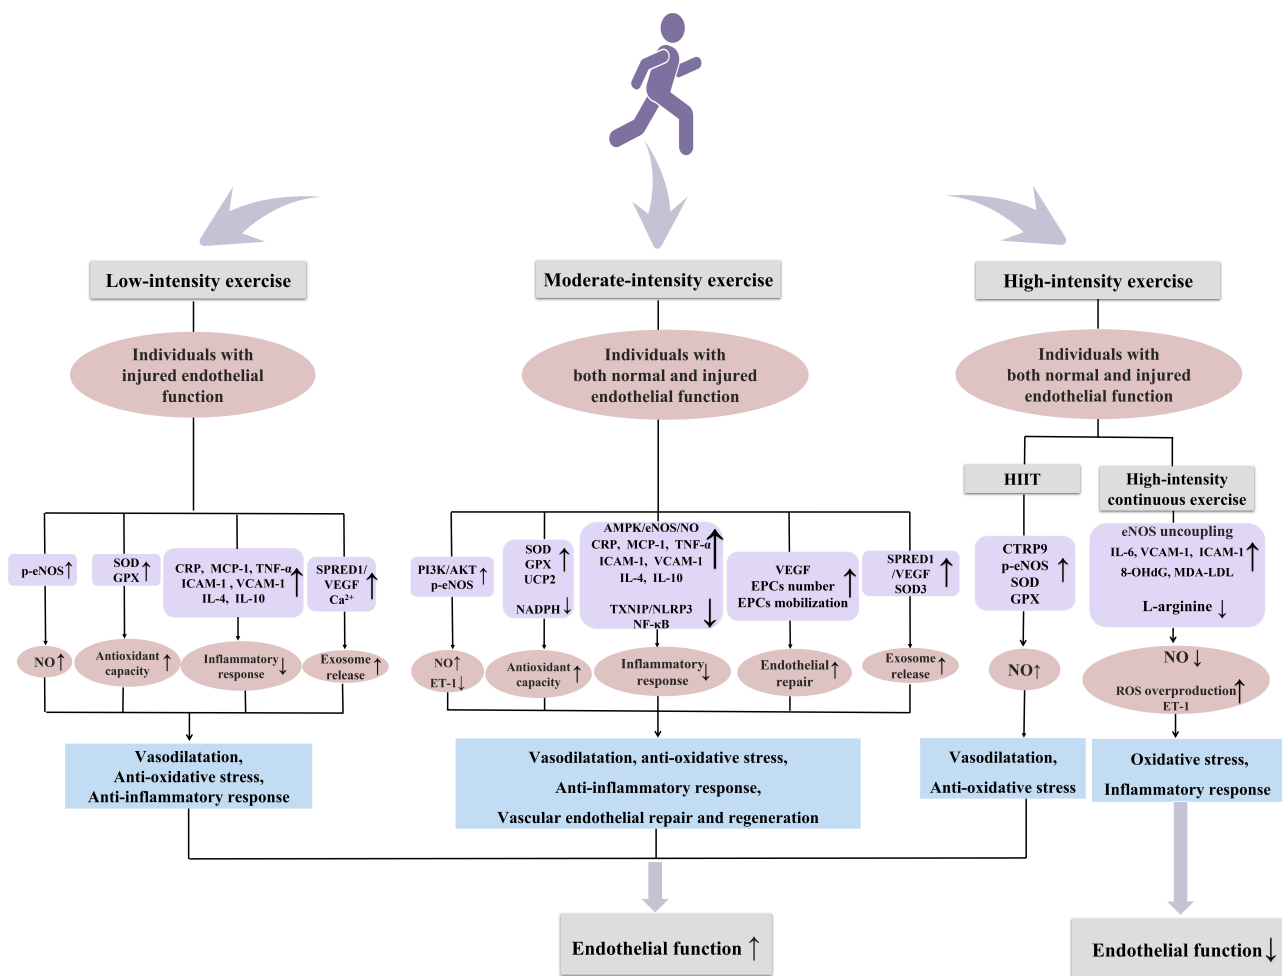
Low-intensity exercise

Moderate-intensity exercise

High-intensity exercise

Individuals with injured endothelial function

Individuals with both normal and injured endothelial function

Individuals with both normal and injured endothelial function

p-eNOS↑

SOD GPX↑

CRP, MCP-1, TNF-α ICAM-1, VCAM-1 IL-4, IL-10↑

SPRED1/ VEGF $Ca^{2+}$↑

NO↑

Antioxidant capacity↑

Inflammatory response↓

Exosome release↑

Vasodilatation, Anti-oxidative stress, Anti-inflammatory response

PI3K/AKT p-eNOS↑

SOD GPX UCP2↑ NADPH↓

AMPK/eNOS/NO CRP, MCP-1, TNF-α ICAM-1, VCAM-1 IL-4, IL-10↑ TXNIP/NLRP3 NF-κB↓

VEGF EPCs number EPCs mobilization↑

SPRED1 /VEGF SOD3↑

NO↑ ET-1↓

Antioxidant capacity↑

Inflammatory response↓

Endothelial repair↑

Exosome release↑

Vasodilatation, anti-oxidative stress, Anti-inflammatory response, Vascular endothelial repair and regeneration

HIIT

High-intensity continuous exercise

CTRP9 p-eNOS SOD GPX↑

eNOS uncoupling IL-6, VCAM-1, ICAM-1 8-OHdG, MDA-LDL↑ L-arginine↓

NO↑

NO↓ ROS overproduction ET-1↑

Vasodilatation, Anti-oxidative stress

Oxidative stress, Inflammatory response

Endothelial function↑

Endothelial function↓